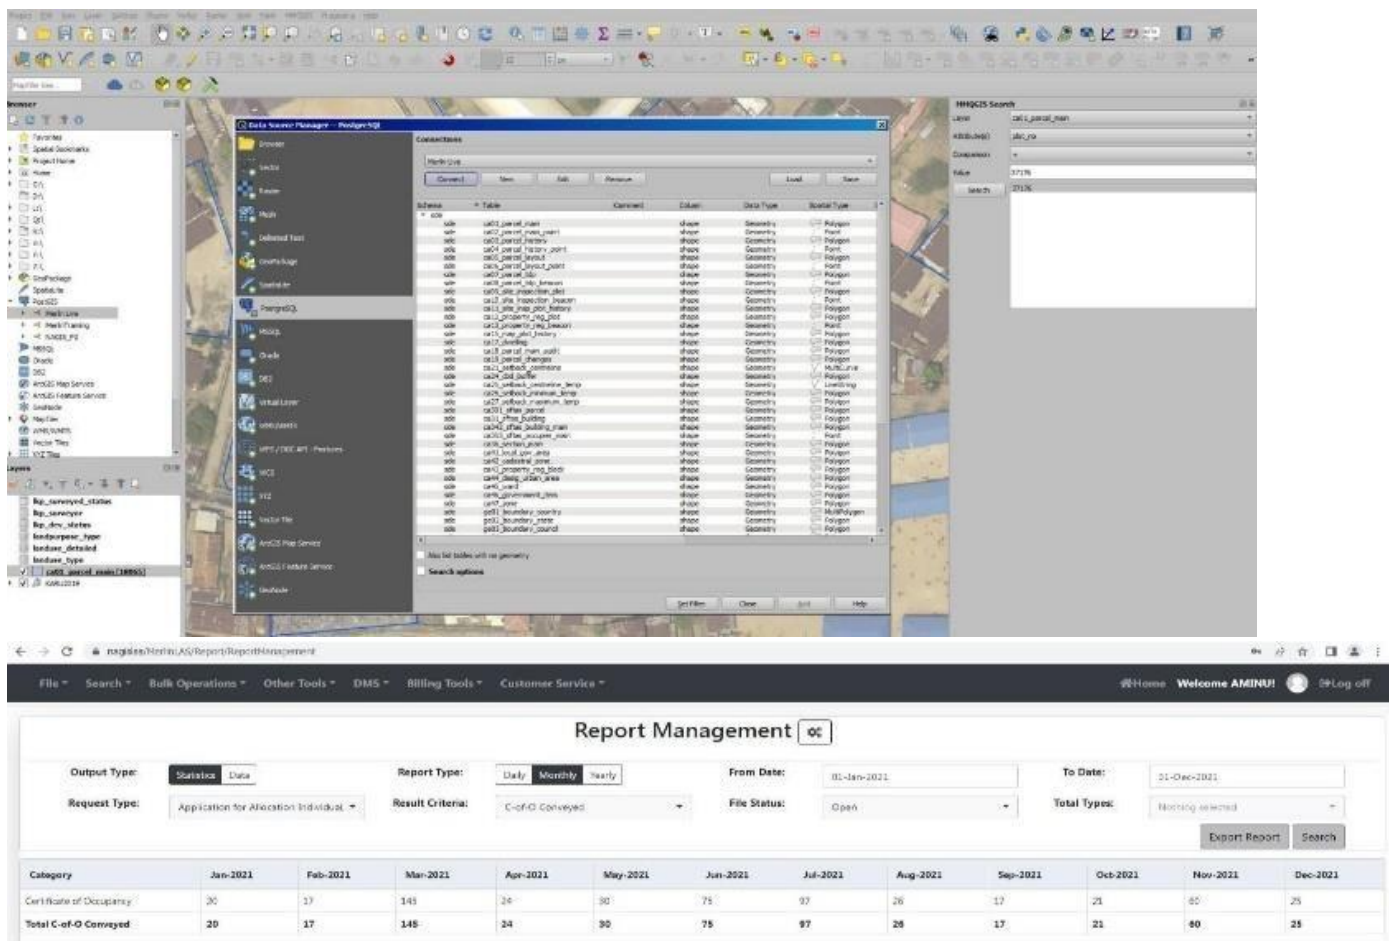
Data Source Manager — PostgreSQL

Browser
Vector
Raster
Mesh
Delimited Text
GeoPackage
SpatiaLite
PostgreSQL
MSSQL
Oracle
DB2
Virtual Layer
WMS/WMTS
WFS / OGC API - Features
WCS
XYZ
Vector Tile
ArcGIS Map Service
ArcGIS Feature Service
GeoNode

Connections
Connect New Edit Remove Load Save

| Schema | Table | Comment | Column | Data Type | Spatial Type |
|---|---|---|---|---|---|
| sde | ca01_parcel_main | | shape | Geometry | Polygon |
| sde | ca02_parcel_main_point | | shape | Geometry | Point |
| sde | ca03_parcel_history | | shape | Geometry | Polygon |
| sde | ca04_parcel_history_point | | shape | Geometry | Point |
| sde | ca05_parcel_layout | | shape | Geometry | Polygon |

Also list tables with no geometry
Search options
Set Filter Close Add Help

MMGIS Search
Layer ca01_parcel_main
Attribute plot_no
Comparison =
Value 37176
Search 37176

Layers
lkp_conveyed_status
lkp_surveyor
lkp_dev_status
landpurpose_type
landuse_detailed
landuse_type
ca01_parcel_main [18865]

File ▾ Search ▾ Bulk Operations ▾ Other Tools ▾ DMS ▾ Billing Tools ▾ Customer Service ▾ Home Welcome AMINU! Log off

Report Management

Output Type: Statistics Data
Report Type: Daily Monthly Yearly
From Date: 01-Jan-2021
To Date: 31-Dec-2021
Request Type: Application for Allocation Individual
Result Criteria: C-of-O Conveyed
File Status: Open
Total Types: Nothing selected
Export Report Search

| Category | Jan-2021 | Feb-2021 | Mar-2021 | Apr-2021 | May-2021 | Jun-2021 | Jul-2021 | Aug-2021 | Sep-2021 | Oct-2021 | Nov-2021 | Dec-2021 |
|---|---|---|---|---|---|---|---|---|---|---|---|---|
| Certificate of Occupancy | 20 | 17 | 145 | 24 | 30 | 75 | 97 | 26 | 17 | 21 | 60 | 25 |
| Total C-of-O Conveyed | 20 | 17 | 145 | 24 | 30 | 75 | 97 | 26 | 17 | 21 | 60 | 25 |